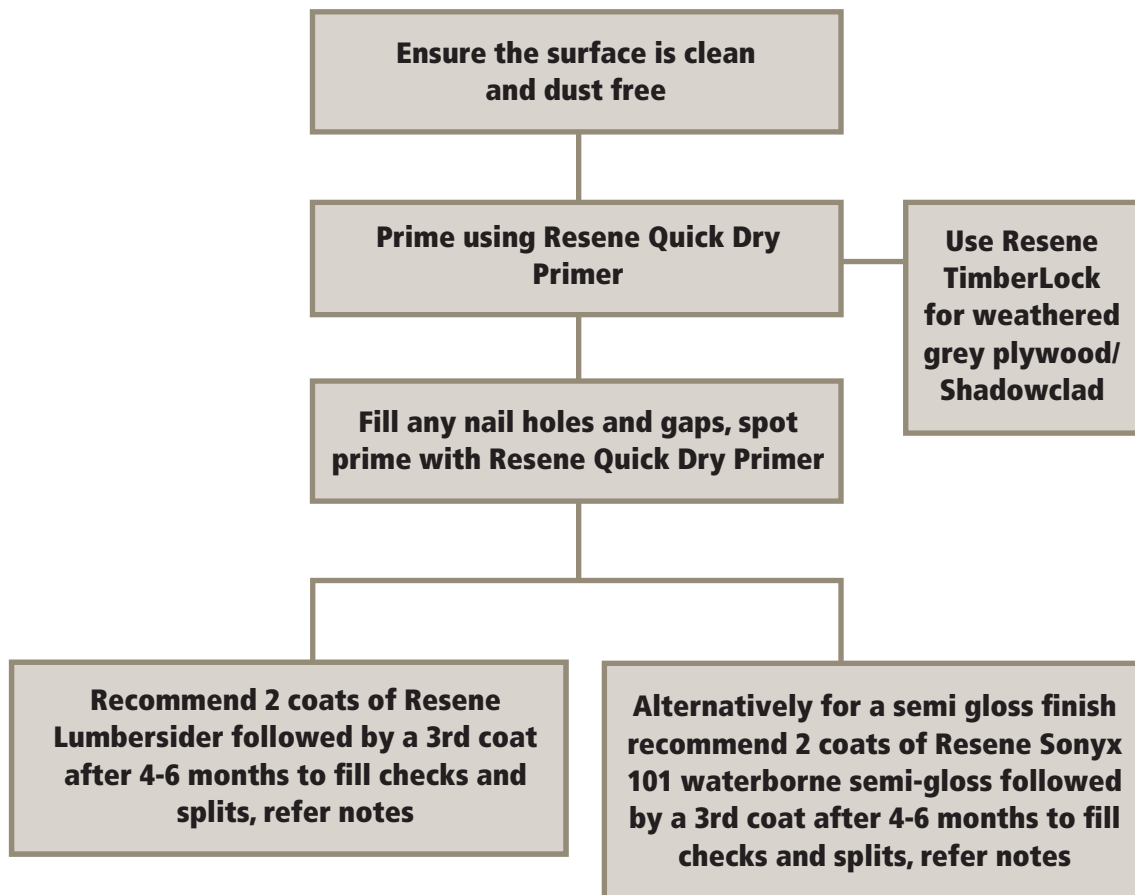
Ensure the surface is clean and dust free

Prime using Resene Quick Dry Primer

Use Resene TimberLock for weathered grey plywood/ Shadowclad

Fill any nail holes and gaps, spot prime with Resene Quick Dry Primer

Recommend 2 coats of Resene Lumbersider followed by a 3rd coat after 4-6 months to fill checks and splits, refer notes

Alternatively for a semi gloss finish recommend 2 coats of Resene Sonyx 101 waterborne semi-gloss followed by a 3rd coat after 4-6 months to fill checks and splits, refer notes